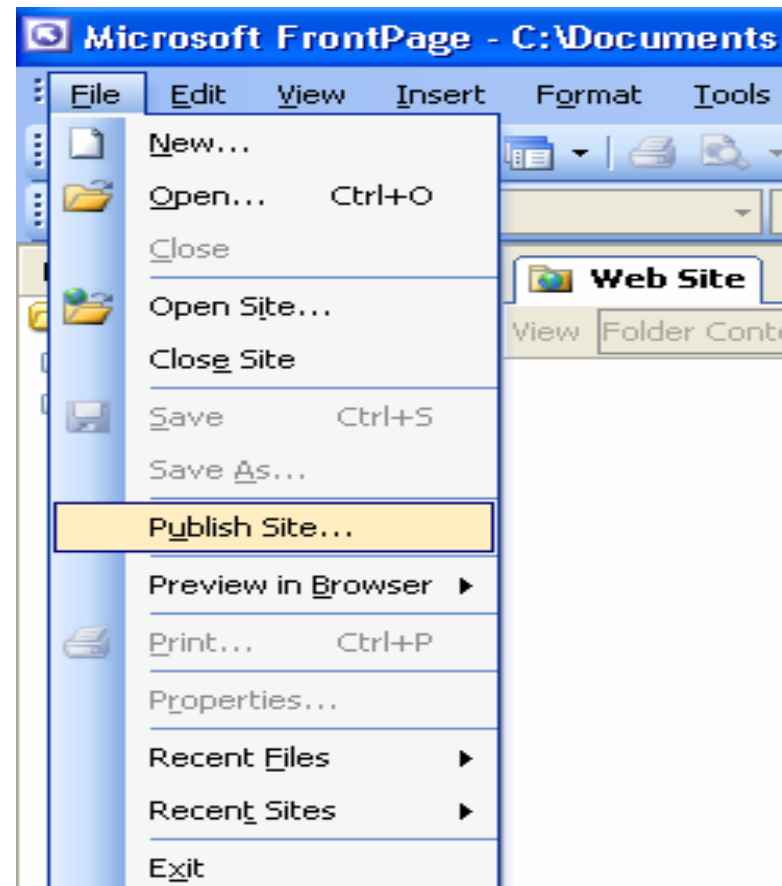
Microsoft FrontPage - C:\Documents

File Edit View Insert Format Tools

New...
Open... Ctrl+O
Close
Open Site...
Close Site
Save Ctrl+S
Save As...
Publish Site...
Preview in Browser
Print... Ctrl+P
Properties...
Recent Files
Recent Sites
Exit

Web Site

View Folder Conte